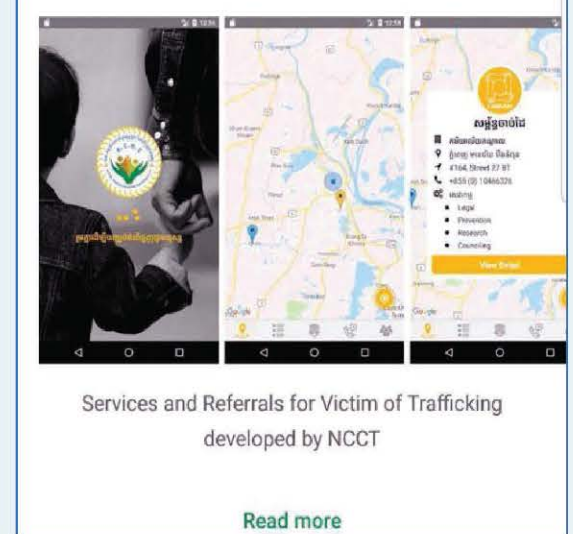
12:56

12:58

សម្ព័ន្ធចាប់ដៃ

4164, Street 27 BT

+855 (0) 10466326

Legal

Prevention

Research

Counseling

View Detail

Google

Services and Referrals for Victim of Trafficking developed by NCCT

Read more